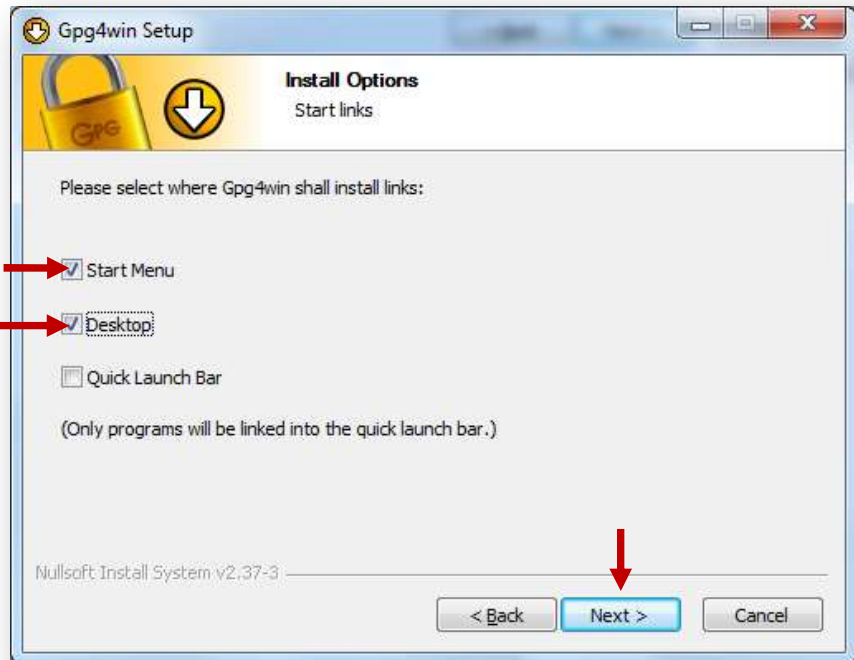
Gpg4win Setup

GPG

Install Options
Start links

Please select where Gpg4win shall install links:

Start Menu

Desktop

Quick Launch Bar

(Only programs will be linked into the quick launch bar.)

Nullsoft Install System v2.37-3

< Back

Next >

Cancel